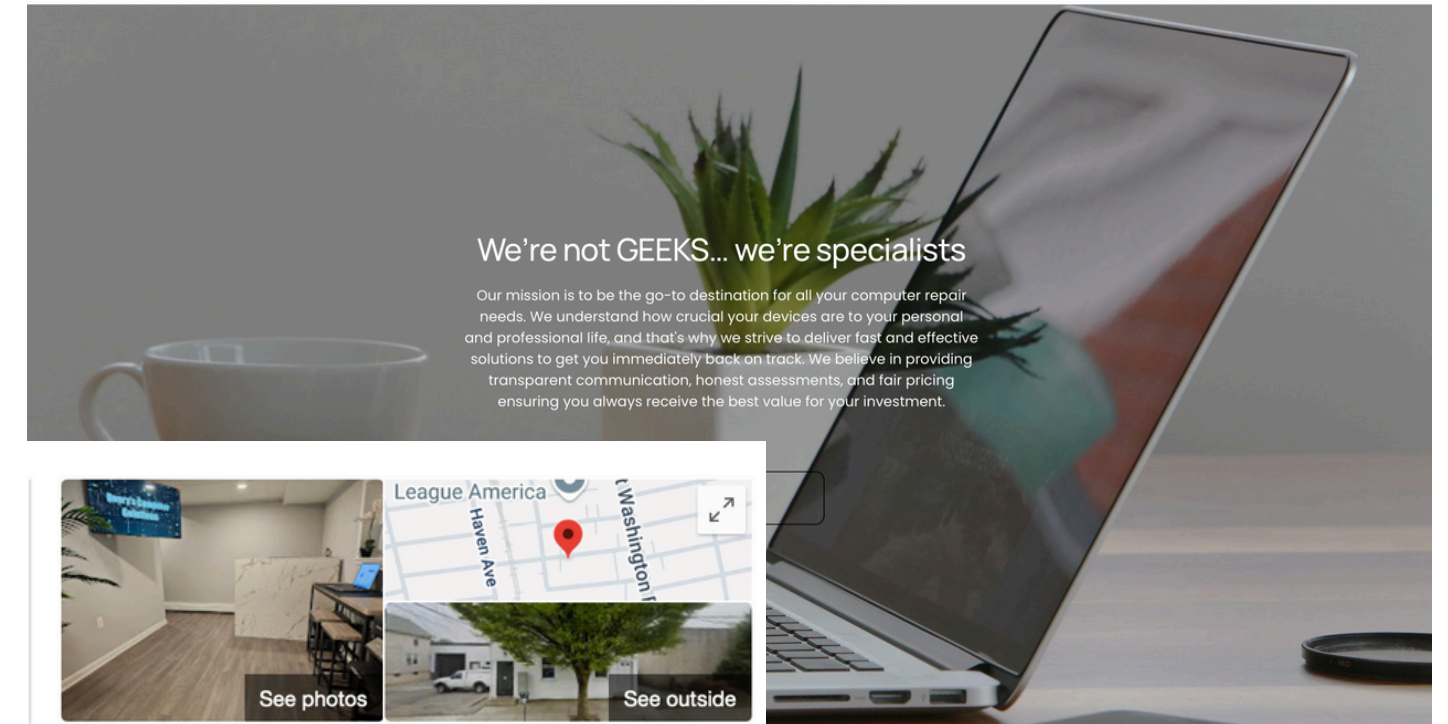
We’re not GEEKS... we’re specialists

Our mission is to be the go-to destination for all your computer repair needs. We understand how crucial your devices are to your personal and professional life, and that's why we strive to deliver fast and effective solutions to get you immediately back on track. We believe in providing transparent communication, honest assessments, and fair pricing ensuring you always receive the best value for your investment.

League America

Haven Ave

Washington

See photos

See outside